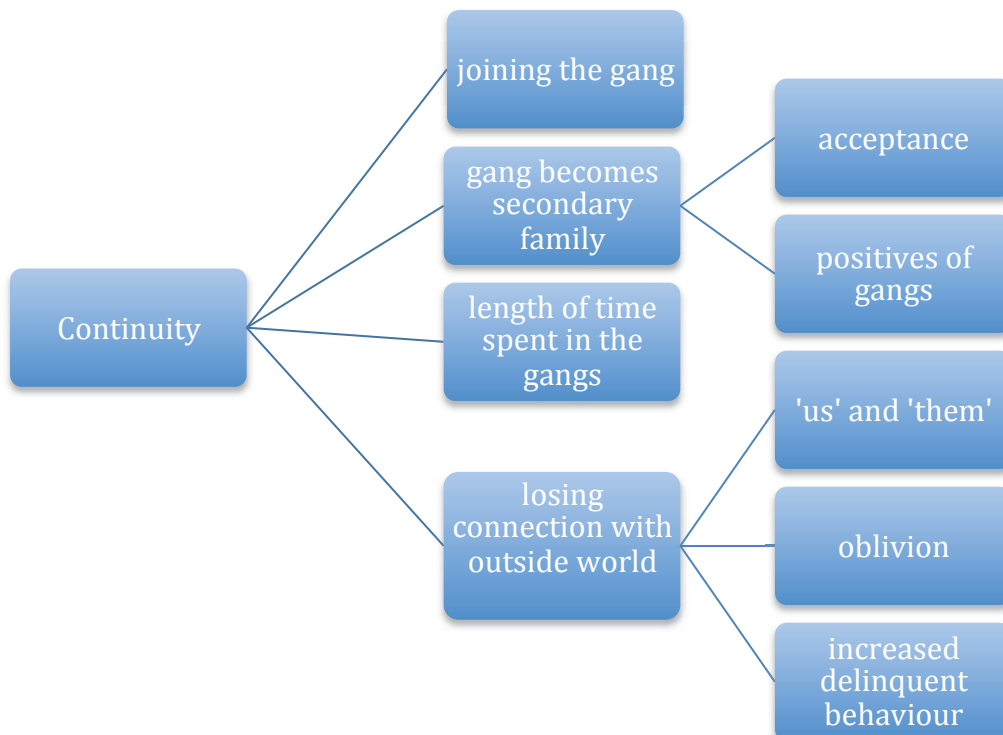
Continuity

joining the gang

gang becomes secondary family

acceptance

positives of gangs

length of time spent in the gangs

losing connection with outside world

'us' and 'them'

oblivion

increased delinquent behaviour